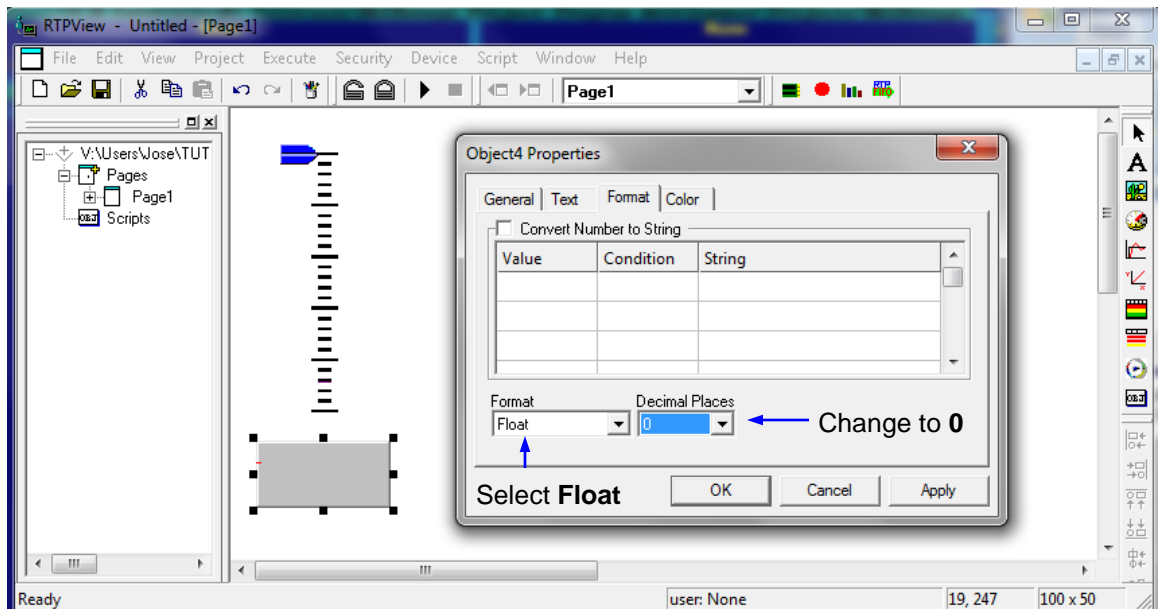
RTPView - Untitled - [Page1]

File Edit View Project Execute Security Device Script Window Help

Page1

V:\Users\Jose\TUT
Pages
Page1
Scripts

Object4 Properties

General | Text | Format | Color

Convert Number to String

| Value | Condition | String |
|---|---|---|
| | | |
| | | |
| | | |

Format
Float

Decimal Places
0

Change to **0**

Select **Float**

OK Cancel Apply

Ready | user: None | 19, 247 | 100 x 50